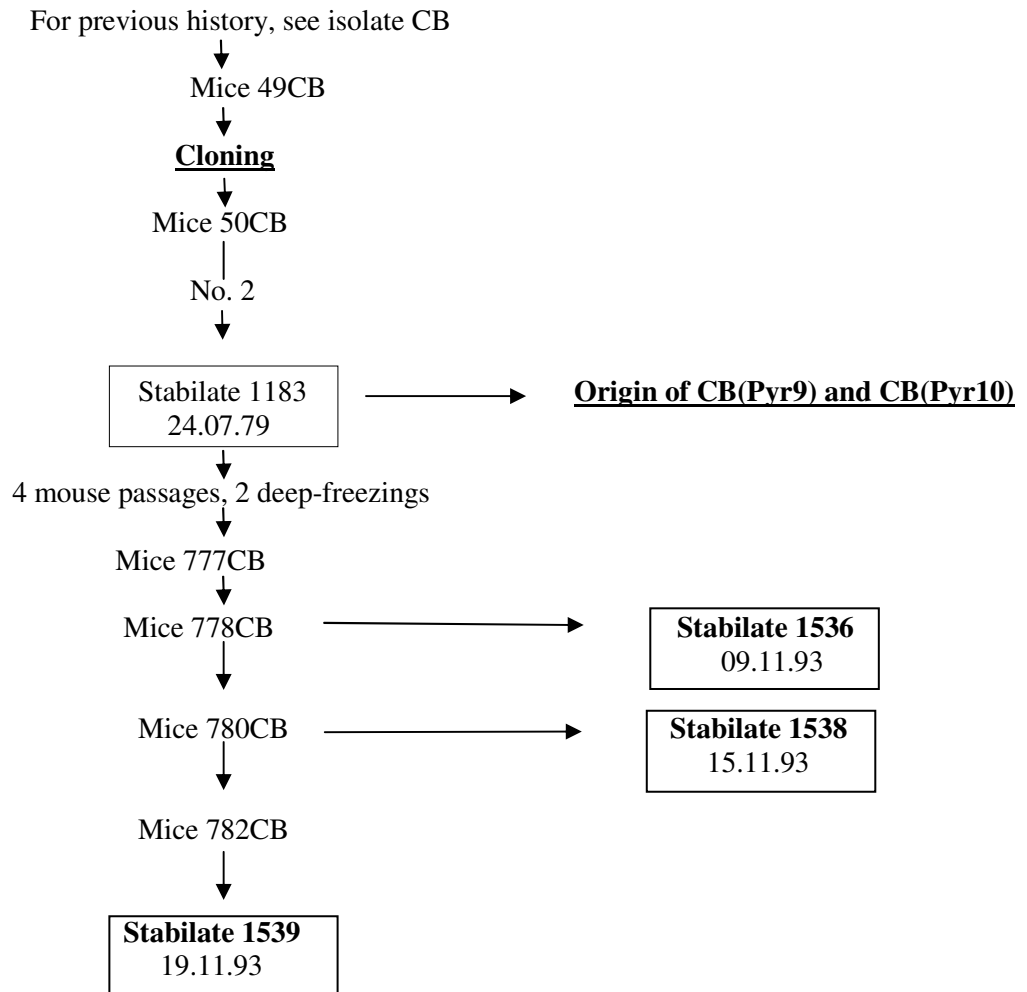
For previous history, see isolate CB

Mice 49CB

**Cloning**

Mice 50CB

No. 2

Stabilate 1183
24.07.79

**Origin of CB(Pyr9) and CB(Pyr10)**

4 mouse passages, 2 deep-freezings

Mice 777CB

Mice 778CB

**Stabilate 1536**
09.11.93

Mice 780CB

**Stabilate 1538**
15.11.93

Mice 782CB

**Stabilate 1539**
19.11.93